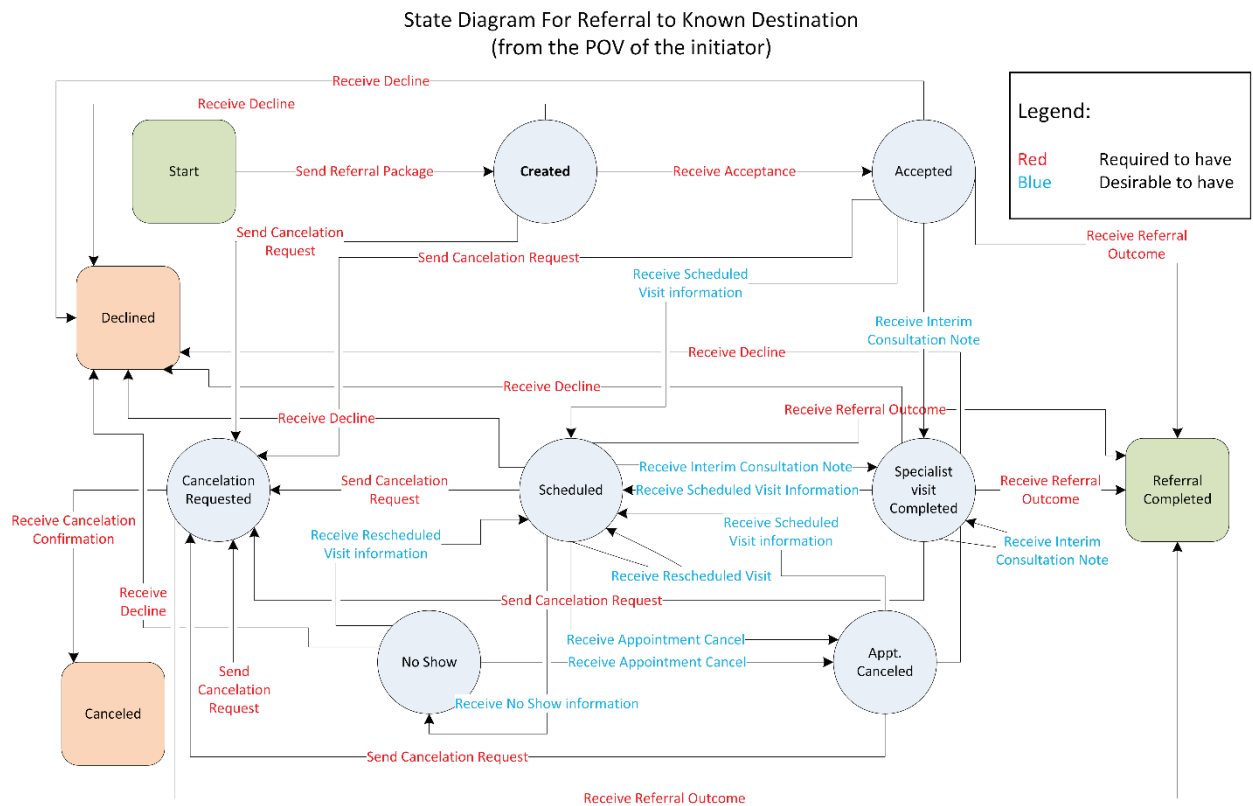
State Diagram For Referral to Known Destination
(from the POV of the initiator)

Legend:
Red Required to have
Blue Desirable to have

Receive Decline
Receive Decline
Start
Send Referral Package
Created
Receive Acceptance
Accepted
Send Cancelation Request
Send Cancelation Request
Receive Referral Outcome
Receive Scheduled Visit information
Declined
Receive Interim Consultation Note
Receive Decline
Receive Decline
Receive Referral Outcome
Receive Decline
Cancelation Requested
Send Cancelation Request
Scheduled
Receive Interim Consultation Note
Receive Scheduled Visit Information
Specialist visit Completed
Receive Referral Outcome
Referral Completed
Receive Cancelation Confirmation
Receive Rescheduled Visit information
Receive Scheduled Visit information
Receive Interim Consultation Note
Receive Rescheduled Visit
Receive Decline
Send Cancelation Request
Receive Appointment Cancel
No Show
Receive Appointment Cancel
Appt. Canceled
Canceled
Send Cancelation Request
Receive No Show information
Send Cancelation Request
Receive Referral Outcome